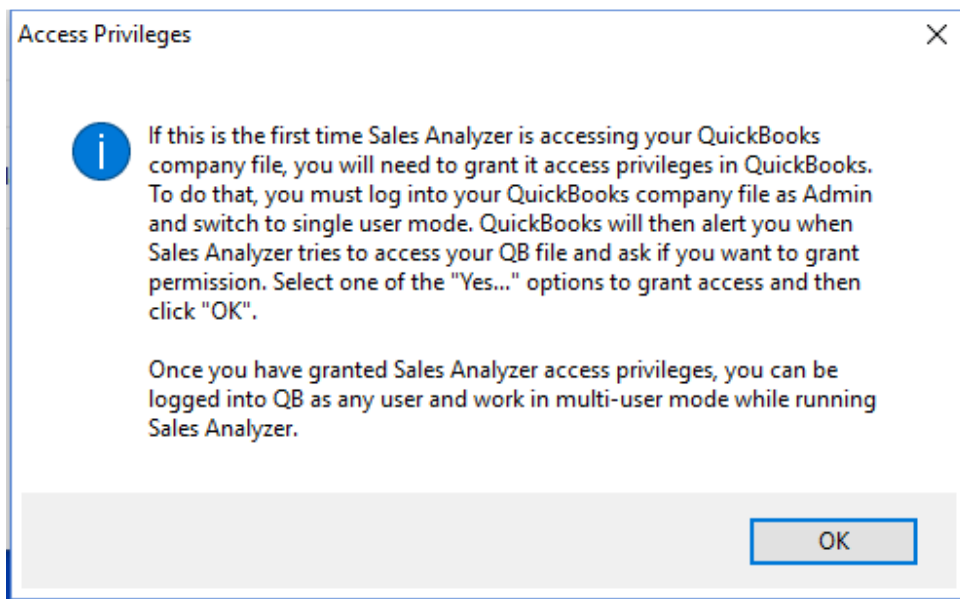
Access Privileges

If this is the first time Sales Analyzer is accessing your QuickBooks company file, you will need to grant it access privileges in QuickBooks. To do that, you must log into your QuickBooks company file as Admin and switch to single user mode. QuickBooks will then alert you when Sales Analyzer tries to access your QB file and ask if you want to grant permission. Select one of the "Yes..." options to grant access and then click "OK".

Once you have granted Sales Analyzer access privileges, you can be logged into QB as any user and work in multi-user mode while running Sales Analyzer.

OK